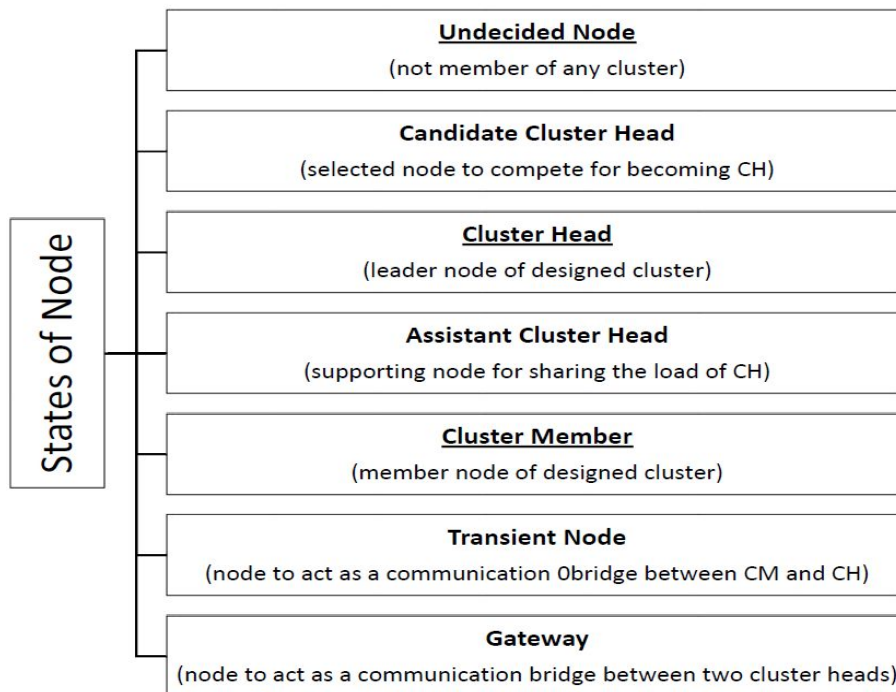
States of Node

Undecided Node
(not member of any cluster)

Candidate Cluster Head
(selected node to compete for becoming CH)

Cluster Head
(leader node of designed cluster)

Assistant Cluster Head
(supporting node for sharing the load of CH)

Cluster Member
(member node of designed cluster)

Transient Node
(node to act as a communication 0bridge between CM and CH)

Gateway
(node to act as a communication bridge between two cluster heads)